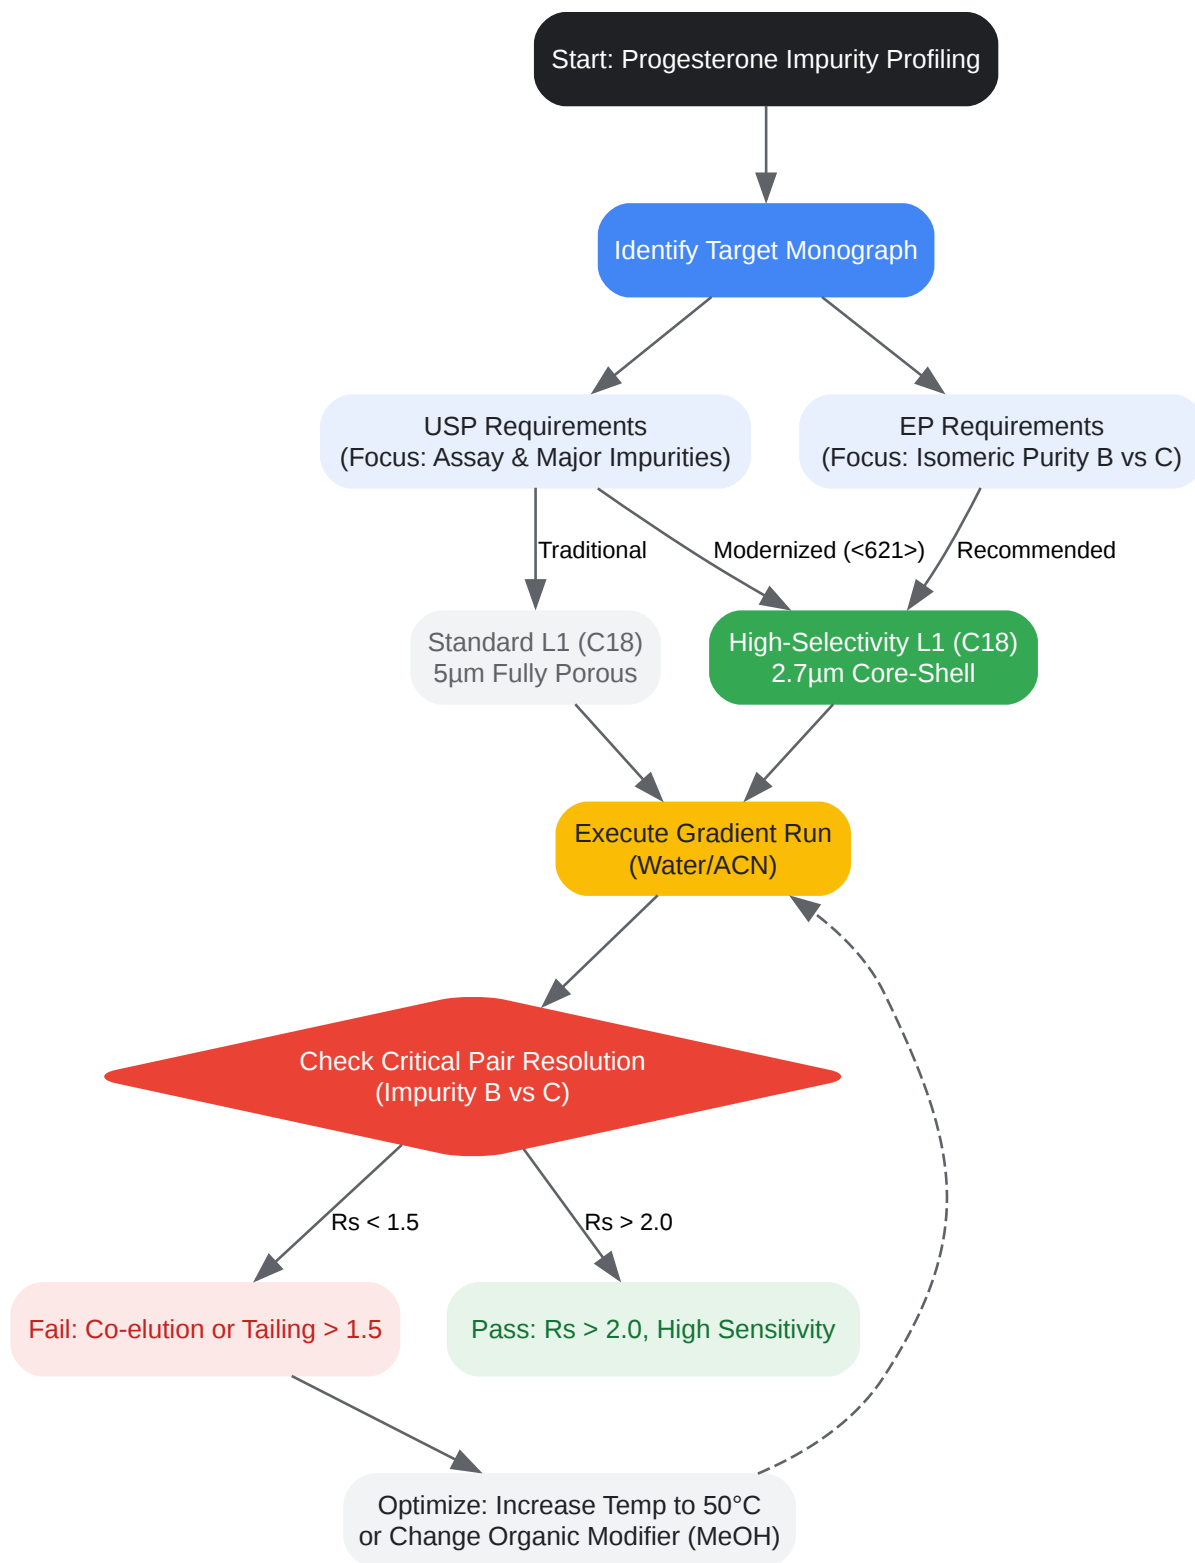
Start: Progesterone Impurity Profiling

Identify Target Monograph

USP Requirements
(Focus: Assay & Major Impurities)

EP Requirements
(Focus: Isomeric Purity B vs C)

Traditional

Modernized (<621>)

Recommended

Standard L1 (C18)
5µm Fully Porous

High-Selectivity L1 (C18)
2.7µm Core-Shell

Execute Gradient Run
(Water/ACN)

Check Critical Pair Resolution
(Impurity B vs C)

Rs < 1.5

Rs > 2.0

Fail: Co-elution or Tailing > 1.5

Pass: Rs > 2.0, High Sensitivity

Optimize: Increase Temp to 50°C
or Change Organic Modifier (MeOH)